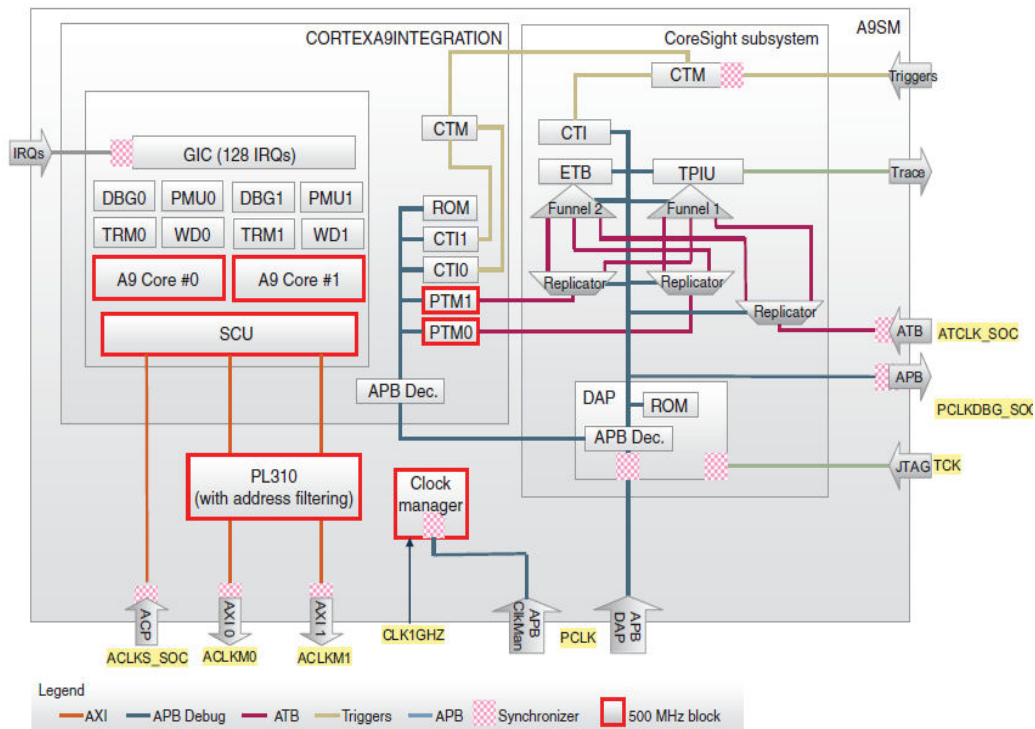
CORTEXA9INTEGRATION

CoreSight subsystem

A9SM

CTM

Triggers

IRQs

GIC (128 IRQs)

CTM

CTI

ETB

TPIU

Trace

DBG0 PMU0 DBG1 PMU1

ROM

Funnel 2

Funnel 1

TRM0 WD0 TRM1 WD1

CTI1

A9 Core #0

A9 Core #1

CTI0

Replicator

Replicator

PTM1

Replicator

SCU

PTM0

ATB

ATCLK_SOC

APB

APB Dec.

PCLKDBG_SOC

DAP

ROM

APB Dec.

JTAG

TCK

PL310
(with address filtering)

Clock manager

ACP

AXI 0

AXI 1

CLK1GHZ

APB ClkMan

PCLK

APB DAP

ACLKS_SOC

ACLKM0

ACLKM1

Legend

AXI

APB Debug

ATB

Triggers

APB

Synchronizer

500 MHz block